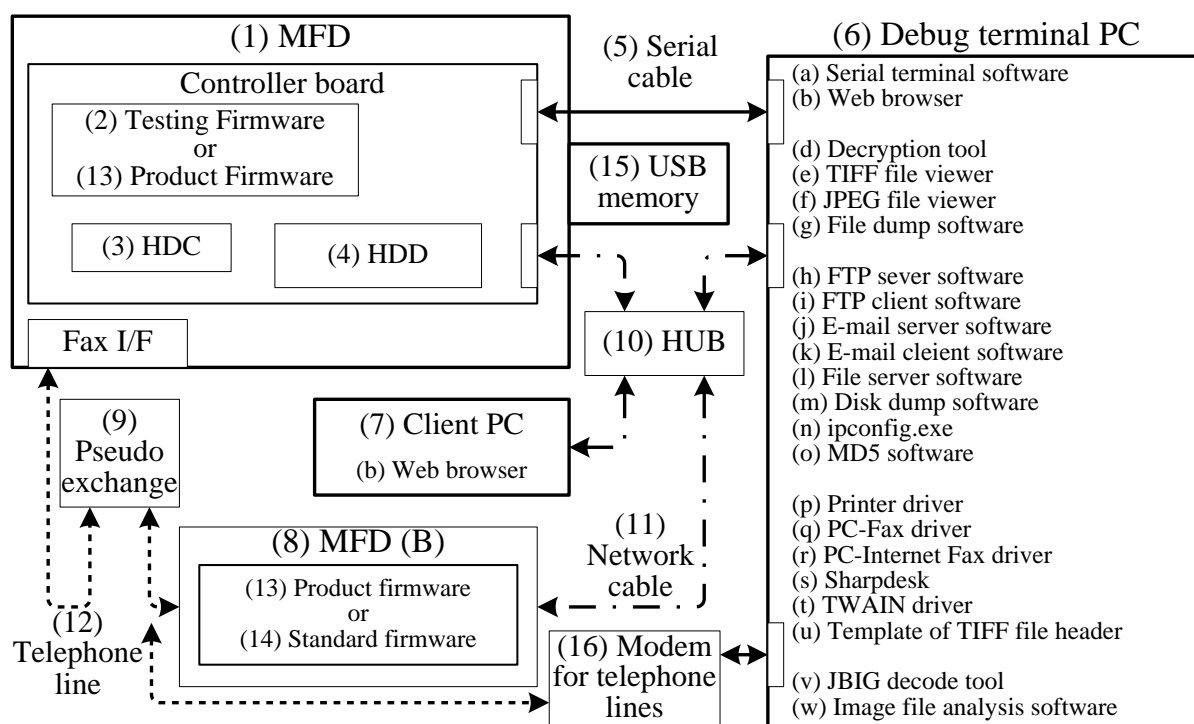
(1) MFD

Controller board

(2) Testing Firmware or (13) Product Firmware

(3) HDC

(4) HDD

Fax I/F

(5) Serial cable

(15) USB memory

(6) Debug terminal PC

(a) Serial terminal software
(b) Web browser

(d) Decryption tool
(e) TIFF file viewer
(f) JPEG file viewer
(g) File dump software

(h) FTP sever software
(i) FTP client software
(j) E-mail server software
(k) E-mail cleient software
(l) File server software
(m) Disk dump software
(n) ipconfig.exe
(o) MD5 software

(p) Printer driver
(q) PC-Fax driver
(r) PC-Internet Fax driver
(s) Sharpdesk
(t) TWAIN driver
(u) Template of TIFF file header

(v) JBIG decode tool
(w) Image file analysis software

(10) HUB

(9) Pseudo exchange

(7) Client PC

(b) Web browser

(11) Network cable

(8) MFD (B)

(13) Product firmware or (14) Standard firmware

(12) Telephone line

(16) Modem for telephone lines